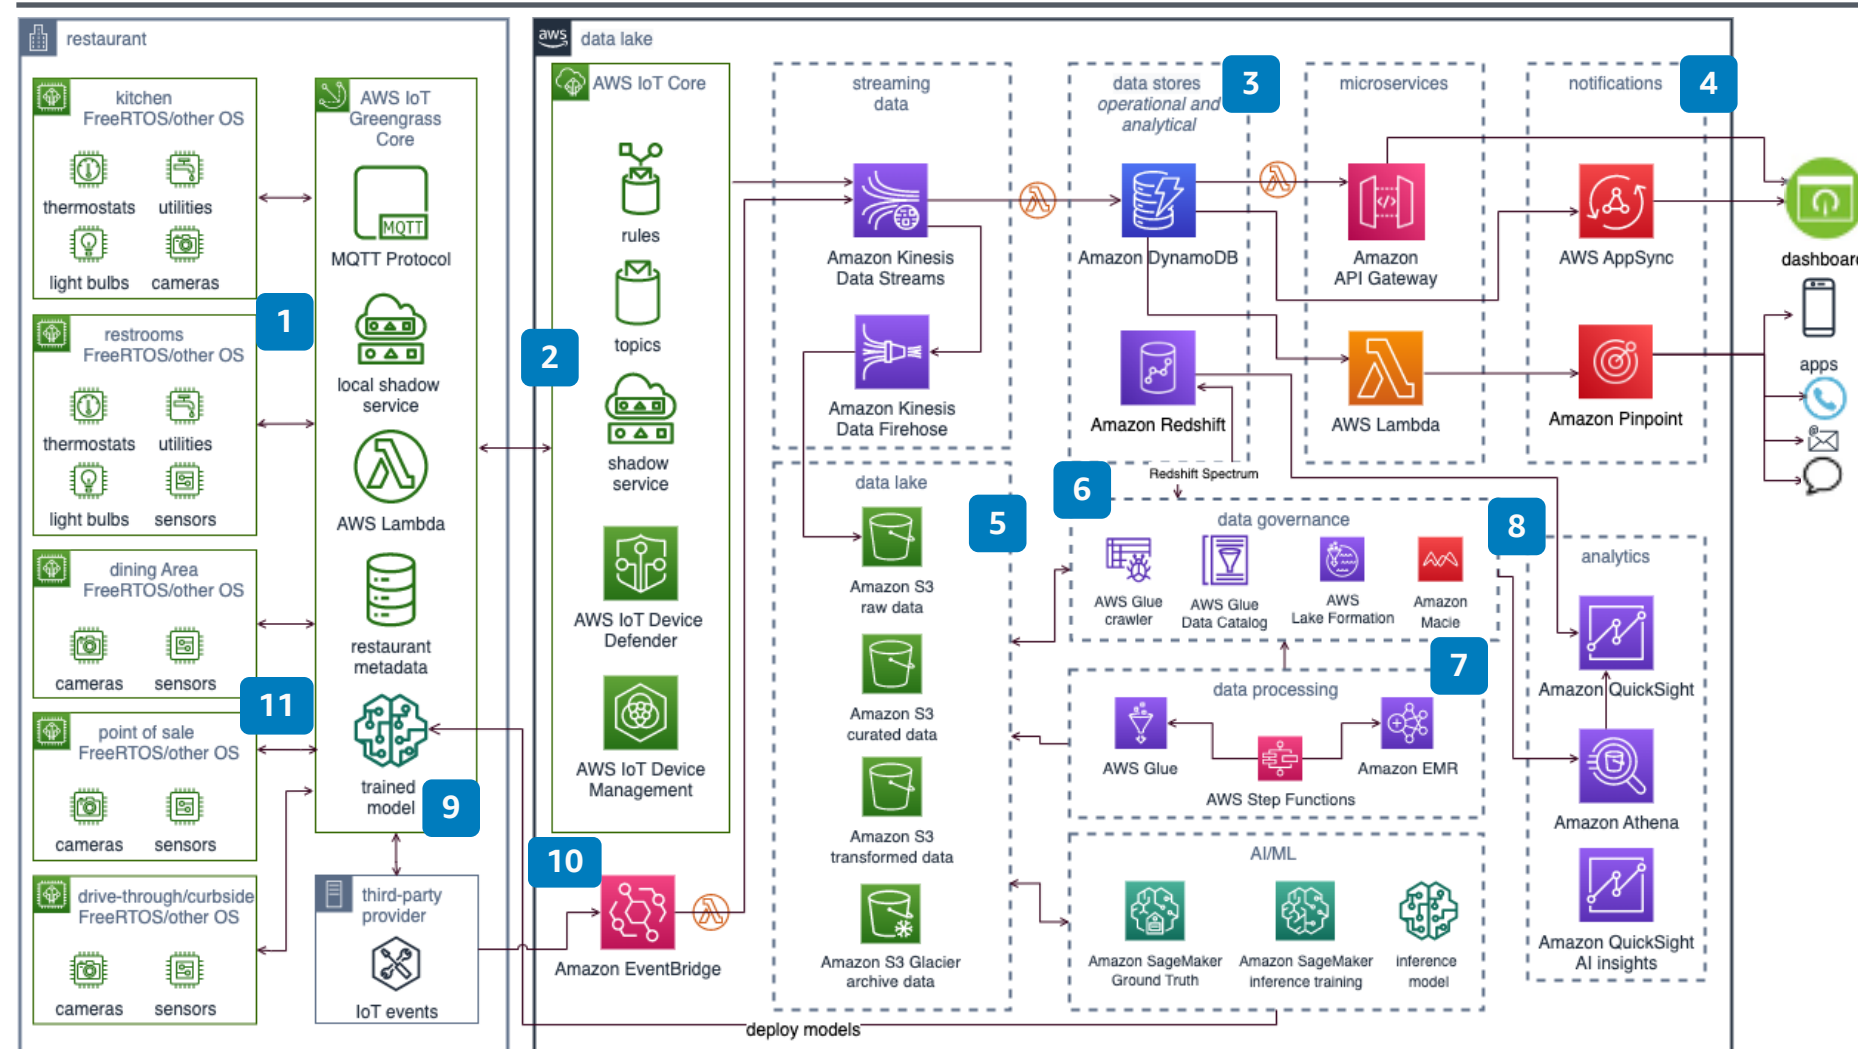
restaurant

kitchen
FreeRTOS/other OS
thermostats
utilities
light bulbs
cameras

1

restrooms
FreeRTOS/other OS
thermostats
utilities
light bulbs
sensors

dining Area
FreeRTOS/other OS
cameras
sensors

11

point of sale
FreeRTOS/other OS
cameras
sensors

drive-through/curbside
FreeRTOS/other OS
cameras
sensors

AWS IoT Greengrass Core
MQTT
MQTT Protocol
local shadow service
AWS Lambda
restaurant metadata
trained model
9

third-party provider
IoT events

2

aws data lake

AWS IoT Core
rules
topics
shadow service
AWS IoT Device Defender
AWS IoT Device Management

10
Amazon EventBridge

streaming data
Amazon Kinesis Data Streams
Amazon Kinesis Data Firehose

data lake
Amazon S3 raw data
Amazon S3 curated data
Amazon S3 transformed data
Amazon S3 Glacier archive data

5

data stores operational and analytical
3
Amazon DynamoDB
Amazon Redshift
Redshift Spectrum

microservices
Amazon API Gateway
AWS Lambda

notifications
4
AWS AppSync
Amazon Pinpoint

dashboard
apps

6
data governance
AWS Glue crawler
AWS Glue Data Catalog
AWS Lake Formation
Amazon Macie

8

7
data processing
AWS Glue
AWS Step Functions
Amazon EMR

AI/ML
Amazon SageMaker Ground Truth
Amazon SageMaker inference training
inference model

analytics
Amazon QuickSight
Amazon Athena
Amazon QuickSight AI insights

deploy models